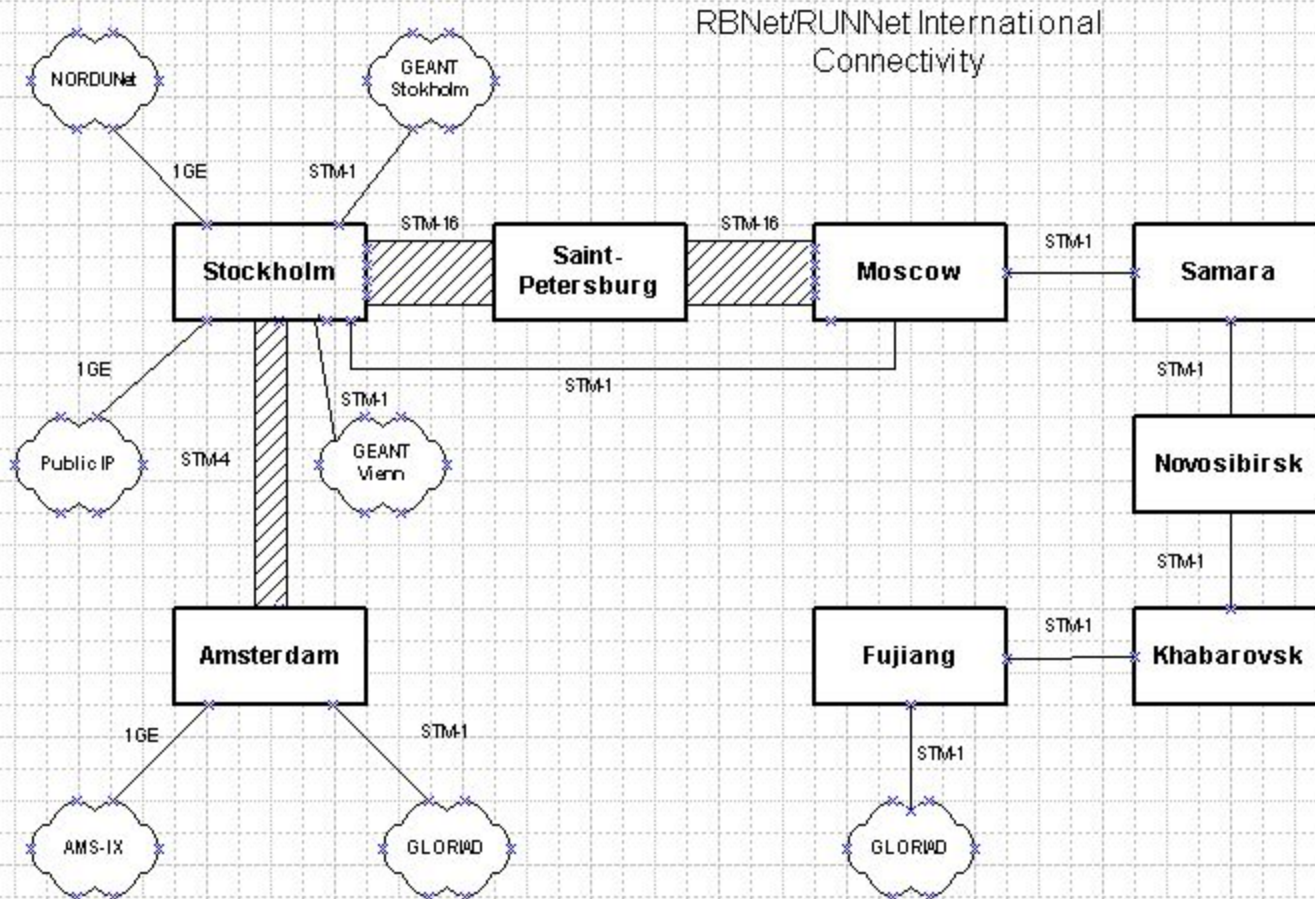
RBNet/RUNNet International Connectivity

NORDUNet

GEANT Stokholm

1GE

STM-1

STM-16

STM-16

STM-1

Stockholm

Saint-Petersburg

Moscow

Samara

1GE

STM-1

STM-1

STM-1

Public IP

STM-4

GEANT Vienn

Novosibirsk

STM-1

Amsterdam

STM-1

Fujiang

Khabarovsk

1GE

STM-1

STM-1

AMS-IX

GLORIAD

GLORIAD